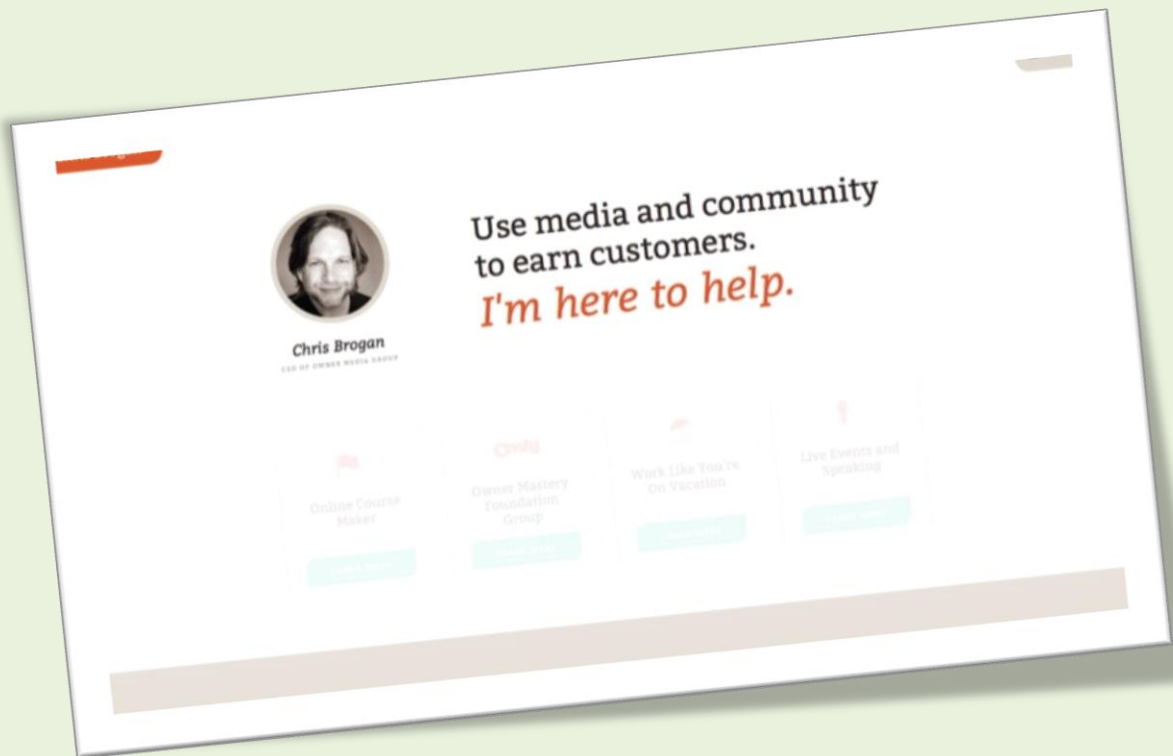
Use media and community to earn customers.
I'm here to help.

Chris Brogan
CEO OF OWNER MEDIA GROUP

Online Course Maker
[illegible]

Owner Mastery Foundation Group
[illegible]

Work Like You're On Vacation
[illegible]

Live Events and Speaking
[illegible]